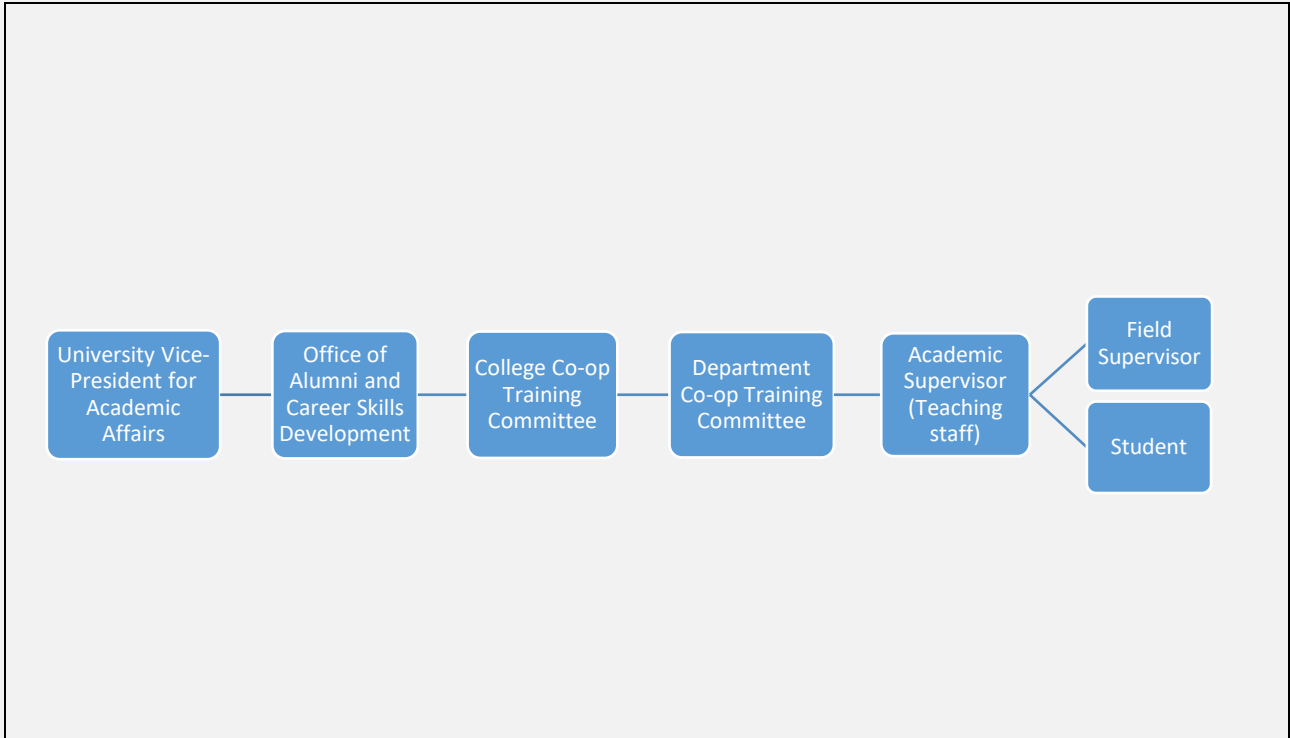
University Vice-President for Academic Affairs

Office of Alumni and Career Skills Development

College Co-op Training Committee

Department Co-op Training Committee

Academic Supervisor (Teaching staff)

Field Supervisor

Student